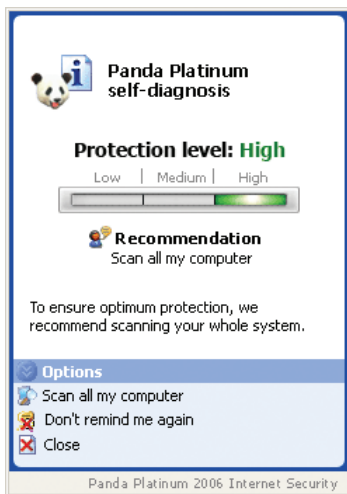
Panda Platinum self-diagnosis

Protection level: High

Low | Medium | High

Recommendation
Scan all my computer

To ensure optimum protection, we recommend scanning your whole system.

Options
Scan all my computer
Don't remind me again
Close

Panda Platinum 2006 Internet Security